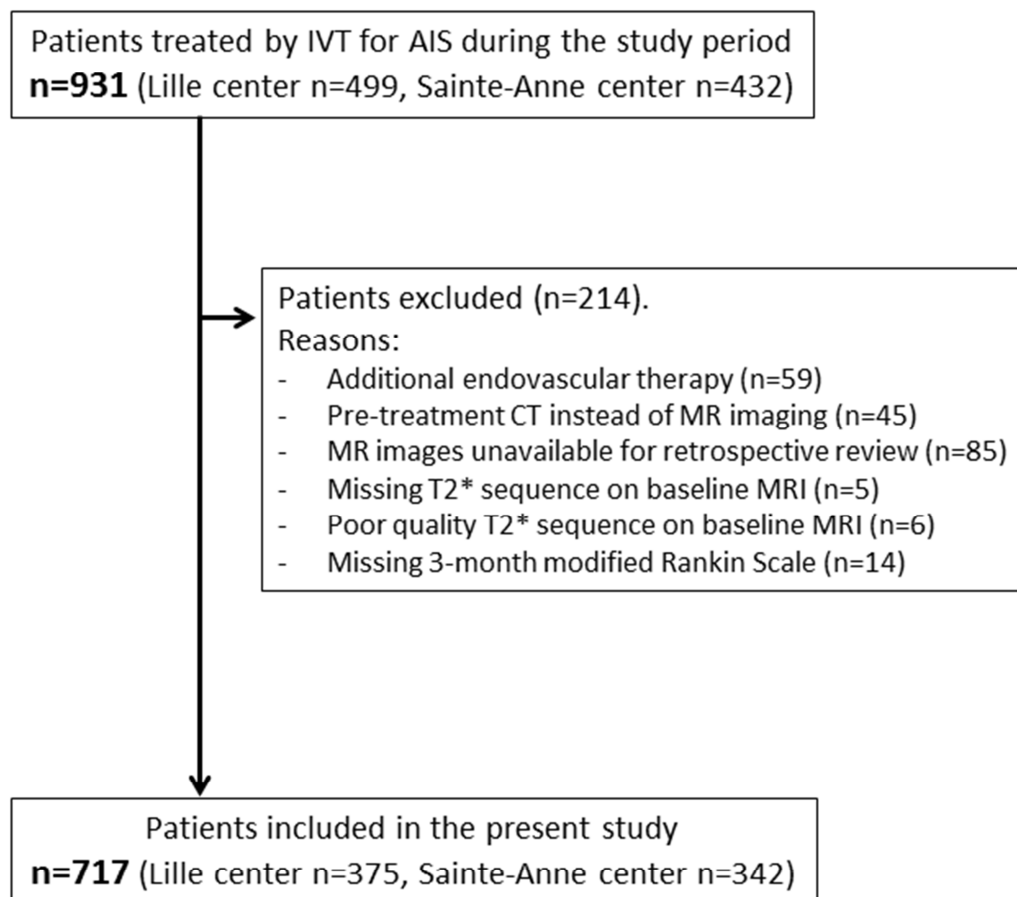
Patients treated by IVT for AIS during the study period
**n=931** (Lille center n=499, Sainte-Anne center n=432)

Patients excluded (n=214).
Reasons:
- Additional endovascular therapy (n=59)
- Pre-treatment CT instead of MR imaging (n=45)
- MR images unavailable for retrospective review (n=85)
- Missing T2* sequence on baseline MRI (n=5)
- Poor quality T2* sequence on baseline MRI (n=6)
- Missing 3-month modified Rankin Scale (n=14)

Patients included in the present study
**n=717** (Lille center n=375, Sainte-Anne center n=342)